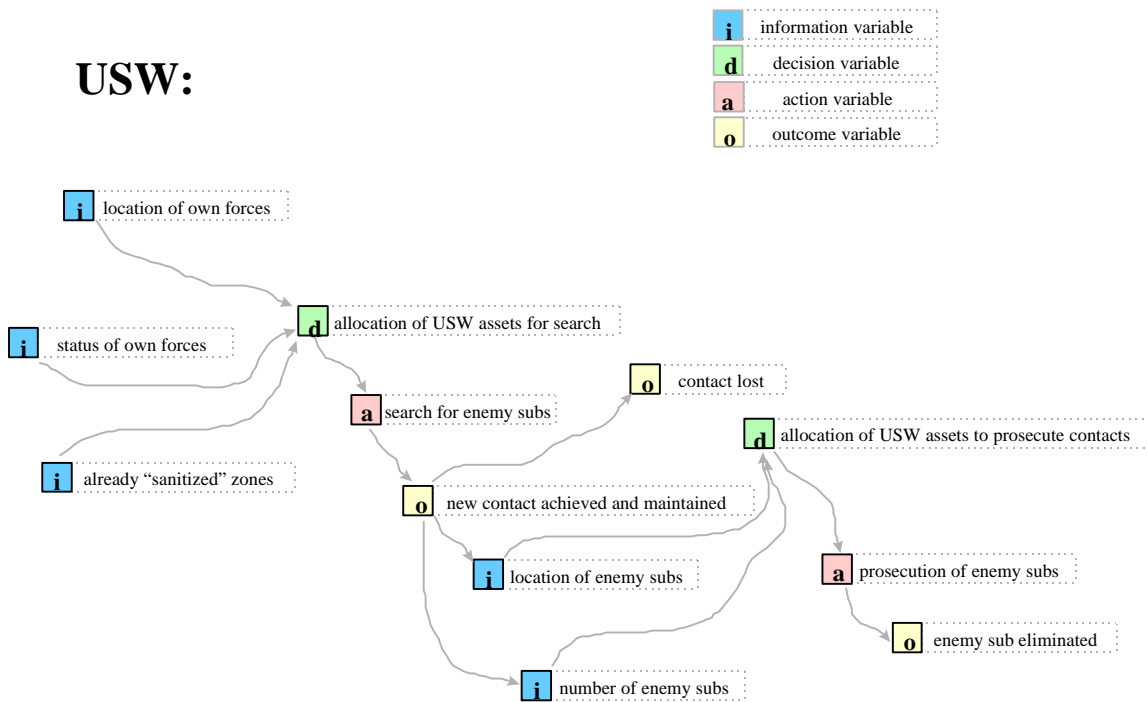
USW:

i information variable
d decision variable
a action variable
o outcome variable

i location of own forces

i status of own forces

i already “sanitized” zones

d allocation of USW assets for search

a search for enemy subs

o contact lost

o new contact achieved and maintained

i location of enemy subs

i number of enemy subs

d allocation of USW assets to prosecute contacts

a prosecution of enemy subs

o enemy sub eliminated